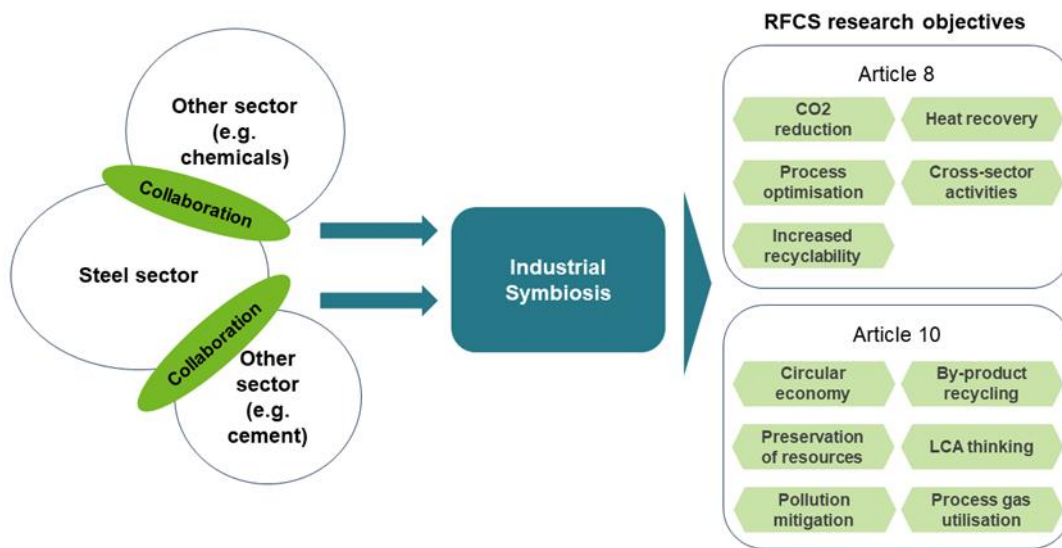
Other sector (e.g. chemicals)

Collaboration

Steel sector

Collaboration

Other sector (e.g. cement)

Industrial Symbiosis

RFCS research objectives

Article 8

CO2 reduction

Heat recovery

Process optimisation

Cross-sector activities

Increased recyclability

Article 10

Circular economy

By-product recycling

Preservation of resources

LCA thinking

Pollution mitigation

Process gas utilisation